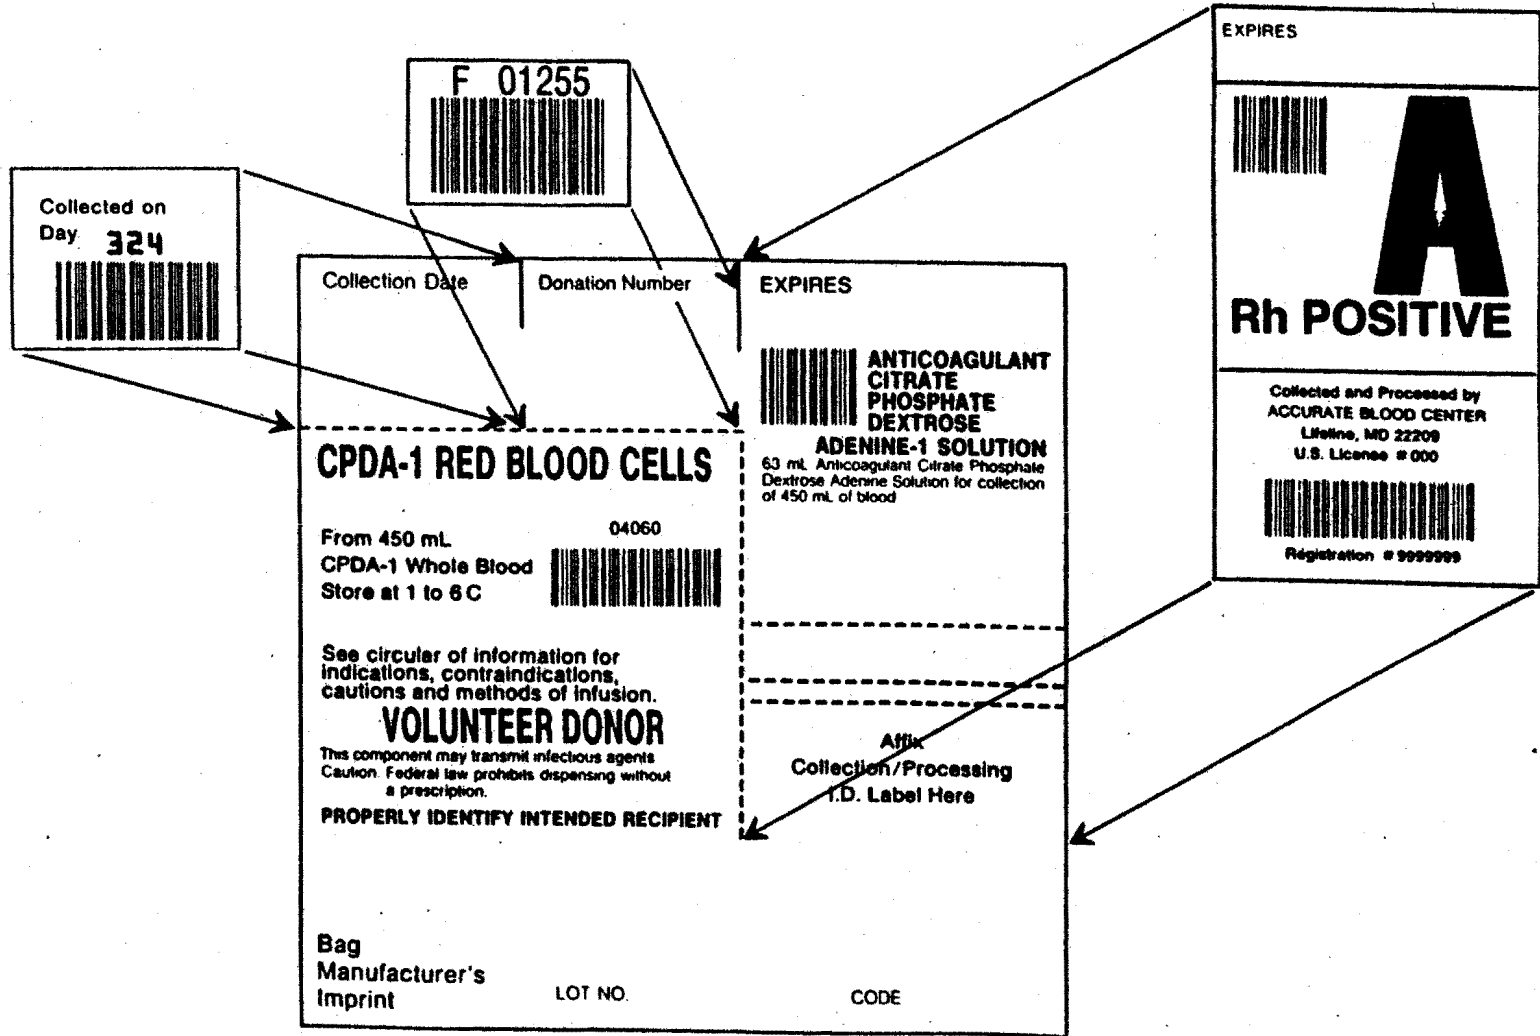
F 01255

Collected on Day 324

EXPIRES

A

Rh POSITIVE

Collected and Processed by ACCURATE BLOOD CENTER Lifeline, MD 22209 U.S. License # 000

Registration # 9999999

Collection Date

Donation Number

EXPIRES

ANTICOAGULANT CITRATE PHOSPHATE DEXTROSE ADENINE-1 SOLUTION

63 mL Anticoagulant Citrate Phosphate Dextrose Adenine Solution for collection of 450 mL of blood

CPDA-1 RED BLOOD CELLS

From 450 mL CPDA-1 Whole Blood Store at 1 to 6 C

04060

See circular of information for indications, contraindications, cautions and methods of infusion.

VOLUNTEER DONOR

This component may transmit infectious agents Caution: Federal law prohibits dispensing without a prescription.

PROPERLY IDENTIFY INTENDED RECIPIENT

Affix Collection/Processing I.D. Label Here

Bag Manufacturer's Imprint

LOT NO.

CODE